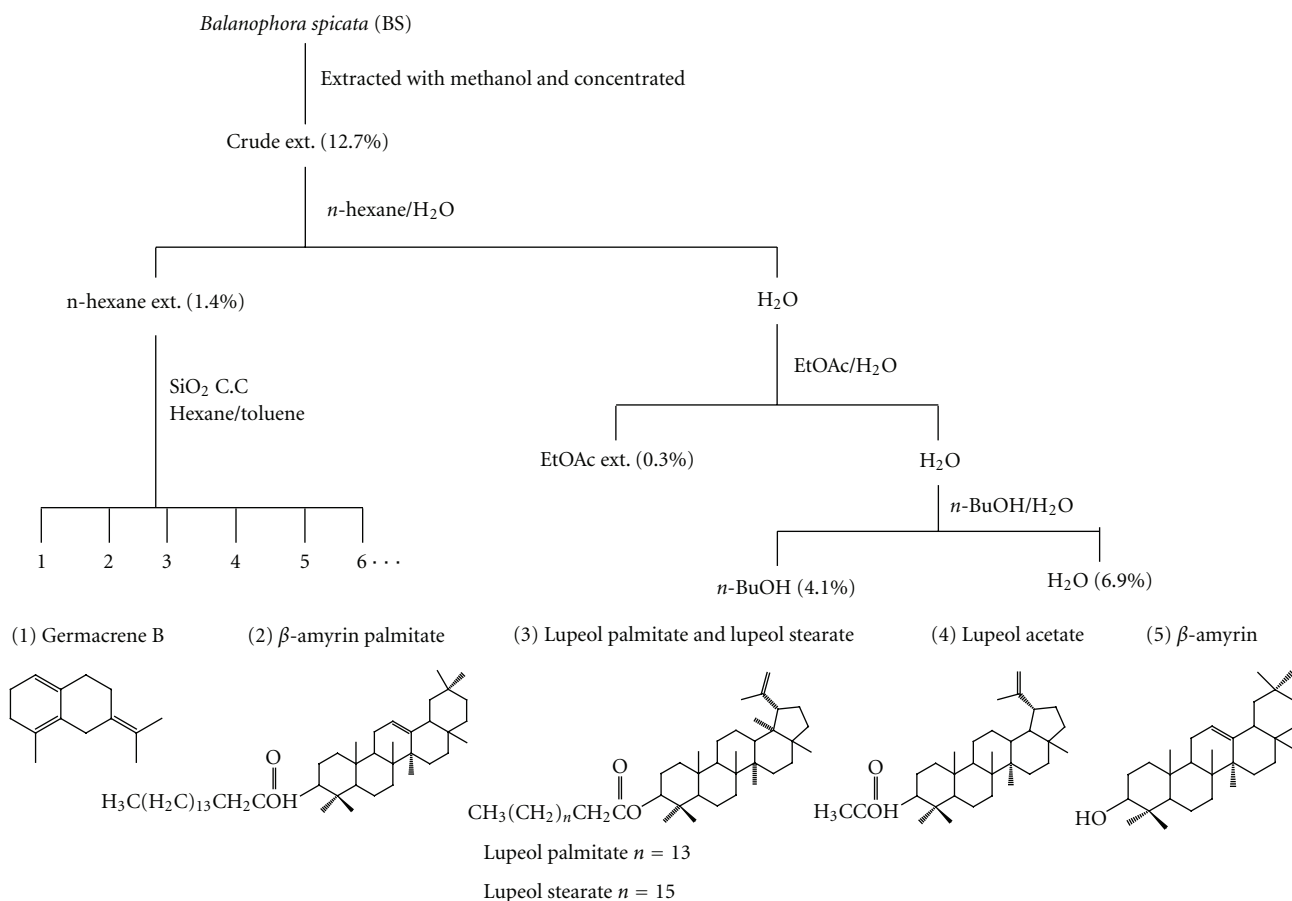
*Balanophora spicata* (BS)

Extracted with methanol and concentrated

Crude ext. (12.7%)

$n$-hexane/$H_2O$

n-hexane ext. (1.4%)

$H_2O$

$SiO_2$ C.C
Hexane/toluene

EtOAc/$H_2O$

EtOAc ext. (0.3%)

$H_2O$

$n$-BuOH/$H_2O$

1 2 3 4 5 6 · · ·

$n$-BuOH (4.1%)

$H_2O$ (6.9%)

(1) Germacrene B

(2) $\beta$-amyrin palmitate

(3) Lupeol palmitate and lupeol stearate

(4) Lupeol acetate

(5) $\beta$-amyrin

O

$H_3C(H_2C)_{13}CH_2COH$

O

$CH_3(CH_2)_nCH_2CO$

O

$H_3CCOH$

HO

Lupeol palmitate $n = 13$

Lupeol stearate $n = 15$